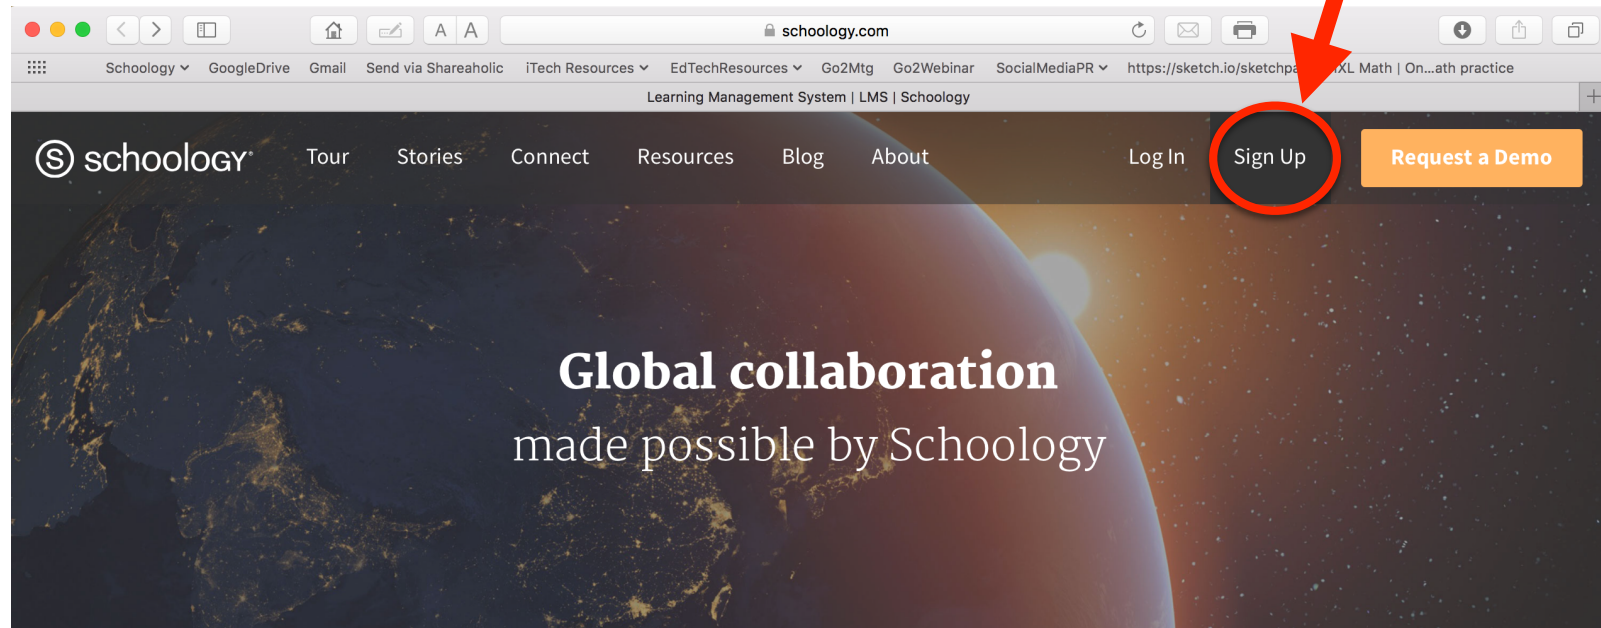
A A

schoology.com

Schoology GoogleDrive Gmail Send via Shareaholic iTech Resources EdTechResources Go2Mtg Go2Webinar SocialMediaPR https://sketch.io/sketchpa XL Math | On...ath practice

Learning Management System | LMS | Schoology

schoology Tour Stories Connect Resources Blog About Log In Sign Up Request a Demo

Global collaboration
made possible by Schoology